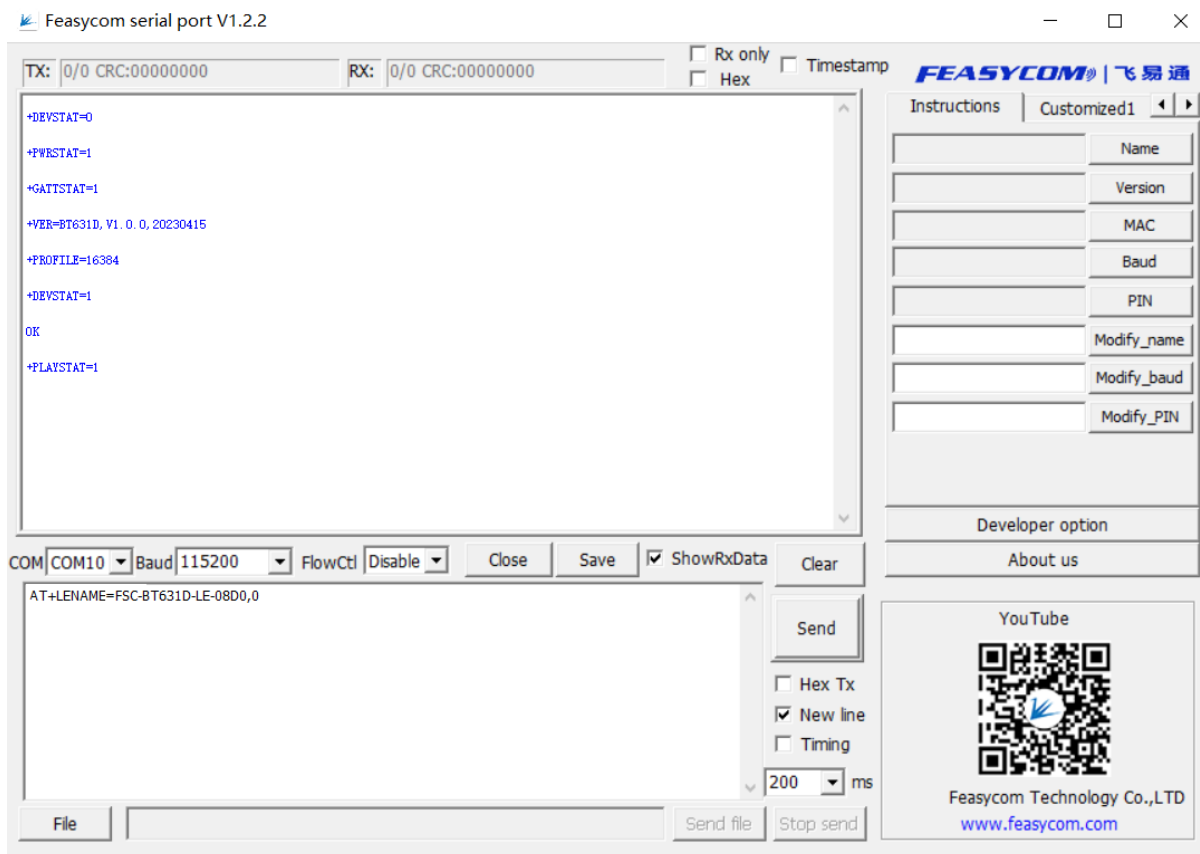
Feasycom serial port V1.2.2

TX: 0/0 CRC:00000000 RX: 0/0 CRC:00000000 Rx only Hex Timestamp

FEASYCOM | 飞易通

+DEVSTAT=0

+PWRSTAT=1

+GATTSTAT=1

+VER=BT631D,V1.0.0,20230415

+PROFILE=16384

+DEVSTAT=1

OK

+PLAYSTAT=1

Instructions Customized1

Name
Version
MAC
Baud
PIN
Modify_name
Modify_baud
Modify_PIN

Developer option
About us

COM COM10 Baud 115200 FlowCtl Disable Close Save ShowRxData Clear

AT+LENAME=FSC-BT631D-LE-08D0,0

Send
Hex Tx
New line
Timing
200 ms

YouTube

Feasycom Technology Co.,LTD
www.feasycom.com

File Send file Stop send